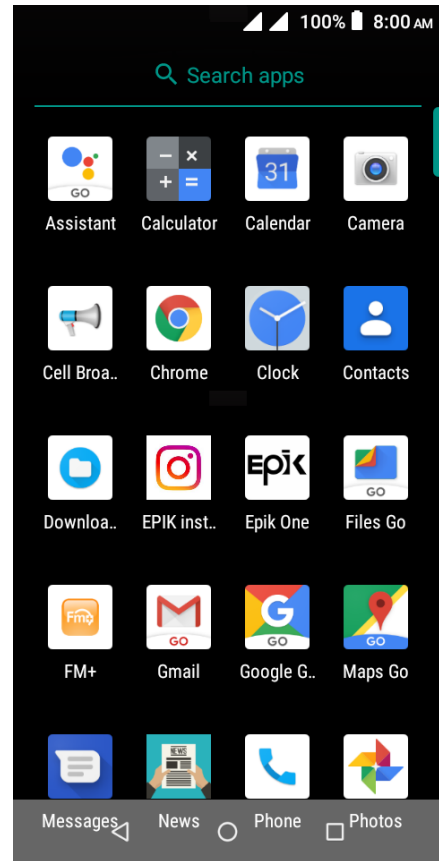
100% 8:00 AM

Search apps

GO
Assistant

Calculator

31
Calendar

Camera

Cell Broa..

Chrome

Clock

Contacts

Downloa..

EPIK inst..

EPIK
Epik One

GO
Files Go

FM
FM+

GO
Gmail

GO
Google G..

GO
Maps Go

Messages

NEWS
News

Phone

Photos